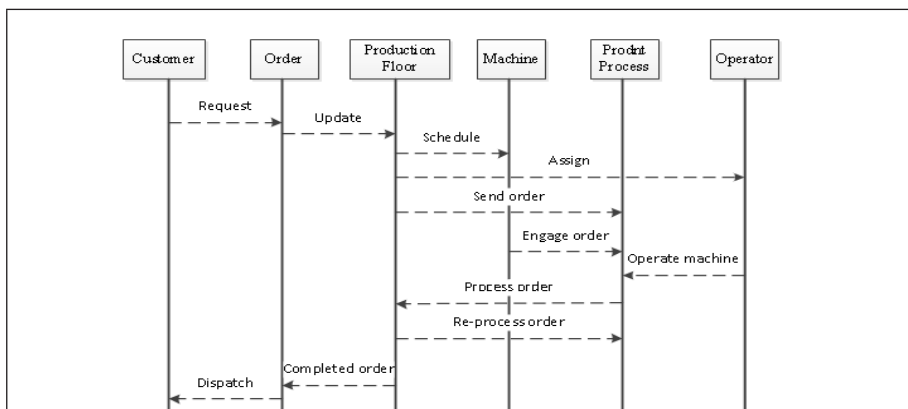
Customer

Order

Production Floor

Machine

Prodnt Process

Operator

Request

Update

Schedule

Assign

Send order

Engage order

Operate machine

Process order

Re-process order

Completed order

Dispatch